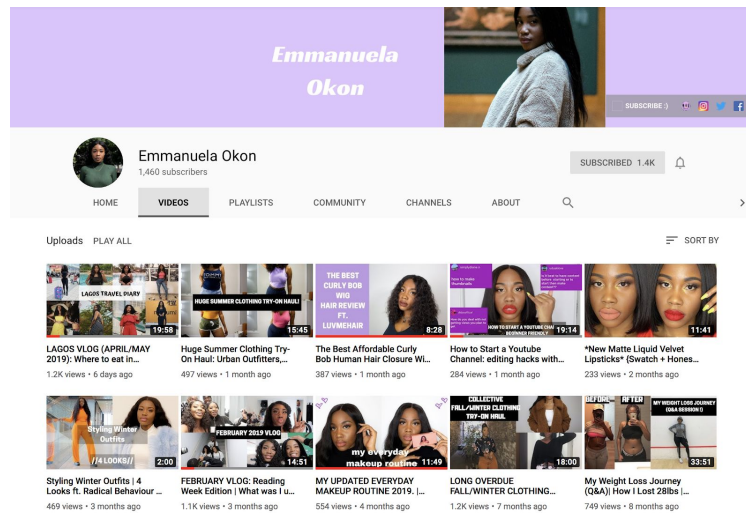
Emmanuela Okon

SUBSCRIBE :)

Emmanuela Okon
1,460 subscribers

SUBSCRIBED 1.4K

HOME
VIDEOS
PLAYLISTS
COMMUNITY
CHANNELS
ABOUT

Uploads PLAY ALL
SORT BY

LAGOS TRAVEL DIARY
19:58
LAGOS VLOG (APRIL/MAY 2019): Where to eat in...
1.2K views • 6 days ago

HUGE SUMMER CLOTHING TRY-ON HAUL!
15:45
Huge Summer Clothing Try-On Haul: Urban Outfitters,...
497 views • 1 month ago

THE BEST CURLY BOB WIG HAIR REVIEW FT. LUVMEHAIR
8:28
The Best Affordable Curly Bob Human Hair Closure Wi...
387 views • 1 month ago

HOW TO START A YOUTUBE CHANNEL: BEGINNER FRIENDLY
19:14
How to Start a Youtube Channel: editing hacks with...
284 views • 1 month ago

11:41
*New Matte Liquid Velvet Lipsticks* (Swatch + Hones...
233 views • 2 months ago

Styling Winter Outfits
//4 LOOKS//
2:00
Styling Winter Outfits | 4 Looks ft. Radical Behaviour ...
469 views • 3 months ago

FEBRUARY 2019 VLOG
14:51
FEBRUARY VLOG: Reading Week Edition | What was I u...
1.1K views • 3 months ago

my everyday makeup routine
11:49
MY UPDATED EVERYDAY MAKEUP ROUTINE 2019. |...
554 views • 4 months ago

COLLECTIVE FALL/WINTER CLOTHING TRY-ON HAUL
18:00
LONG OVERDUE FALL/WINTER CLOTHING...
1.2K views • 7 months ago

BEFORE AFTER
MY WEIGHT LOSS JOURNEY (Q&A SESSION!)
33:51
My Weight Loss Journey (Q&A)| How I Lost 28lbs |...
749 views • 8 months ago